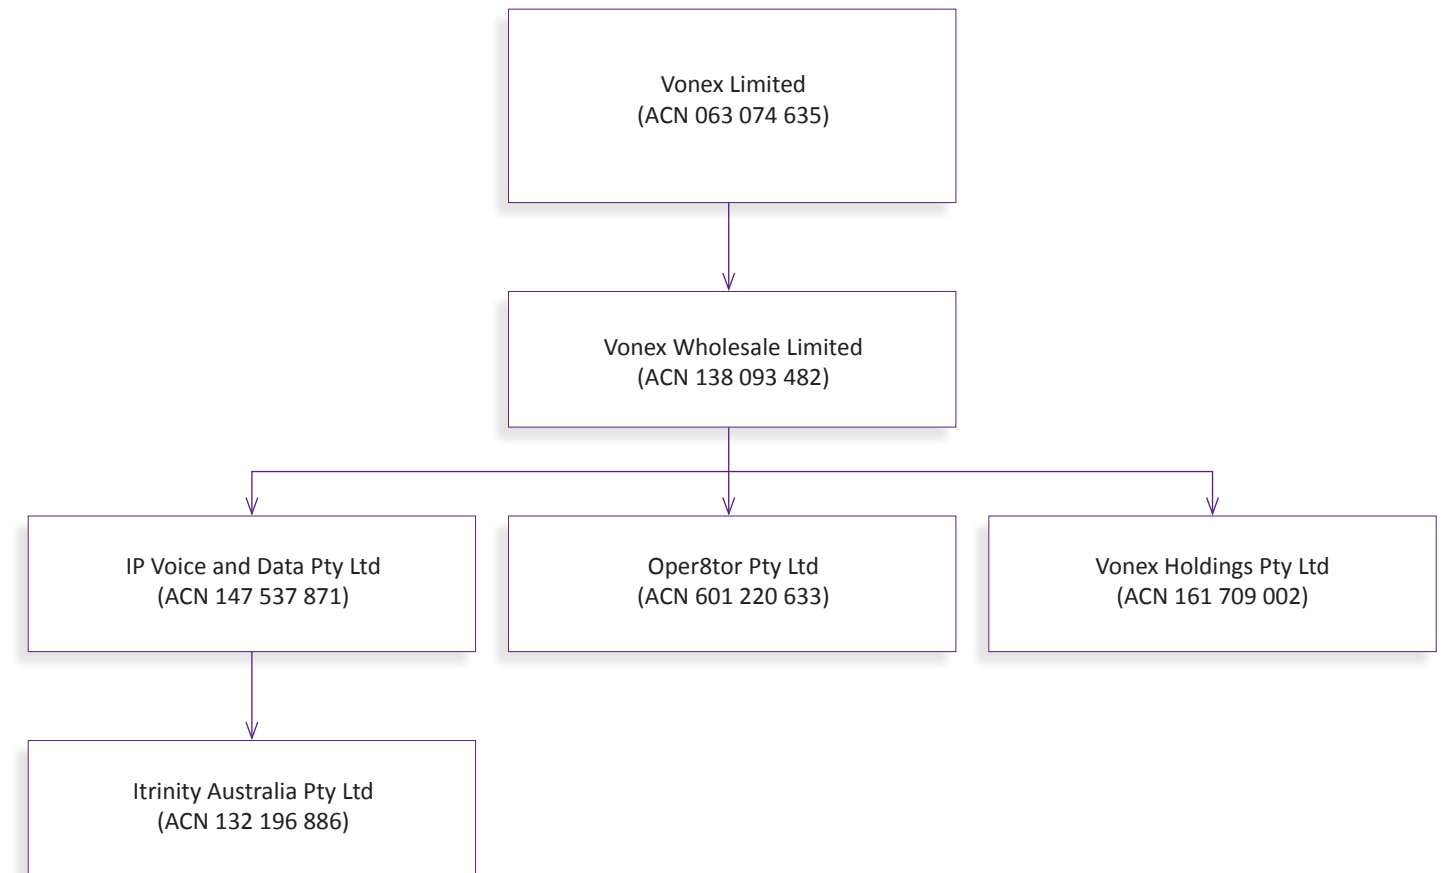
Vonex Limited
(ACN 063 074 635)

Vonex Wholesale Limited
(ACN 138 093 482)

IP Voice and Data Pty Ltd
(ACN 147 537 871)

Oper8tor Pty Ltd
(ACN 601 220 633)

Vonex Holdings Pty Ltd
(ACN 161 709 002)

Itrinity Australia Pty Ltd
(ACN 132 196 886)